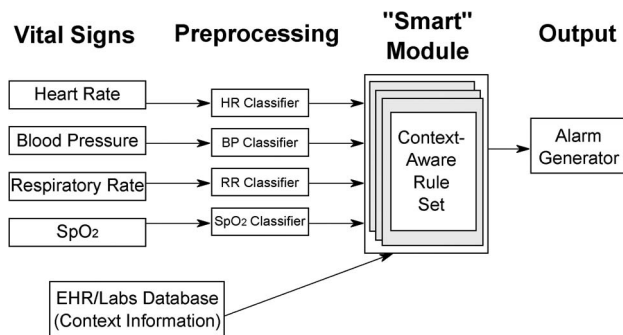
Vital Signs

Preprocessing

"Smart" Module

Output

Heart Rate

HR Classifier

Blood Pressure

BP Classifier

Respiratory Rate

RR Classifier

$SpO_2$

$SpO_2$ Classifier

Context-Aware Rule Set

Alarm Generator

EHR/Labs Database (Context Information)